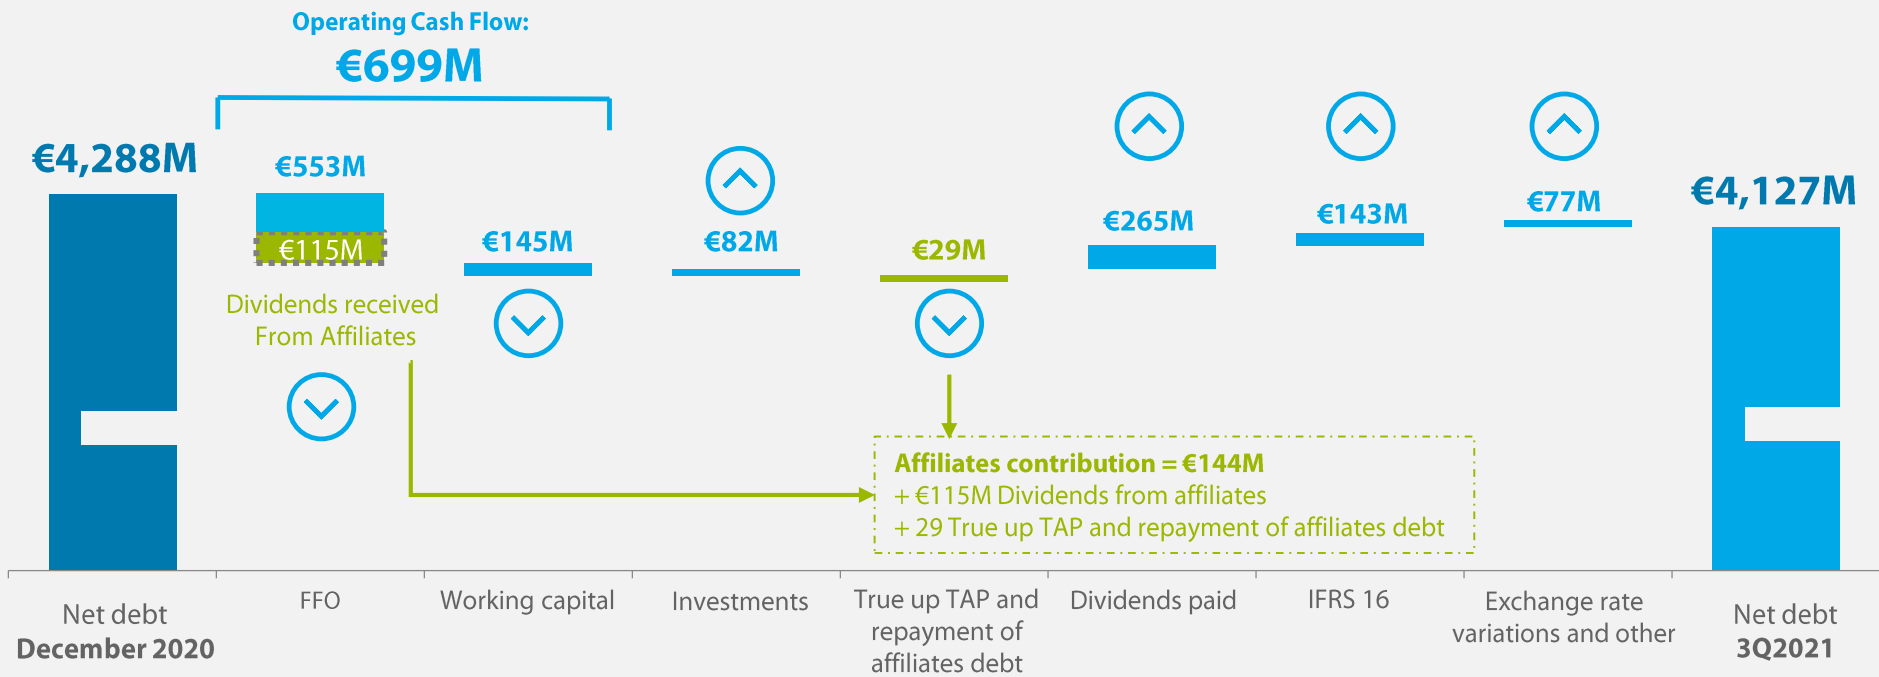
Operating Cash Flow:
€699M

€4,288M

€553M

€115M

Dividends received From Affiliates

€145M

€82M

€29M

€265M

€143M

€77M

€4,127M

Affiliates contribution = €144M
+ €115M Dividends from affiliates
+ 29 True up TAP and repayment of affiliates debt

Net debt
December 2020

FFO

Working capital

Investments

True up TAP and repayment of affiliates debt

Dividends paid

IFRS 16

Exchange rate variations and other

Net debt
3Q2021